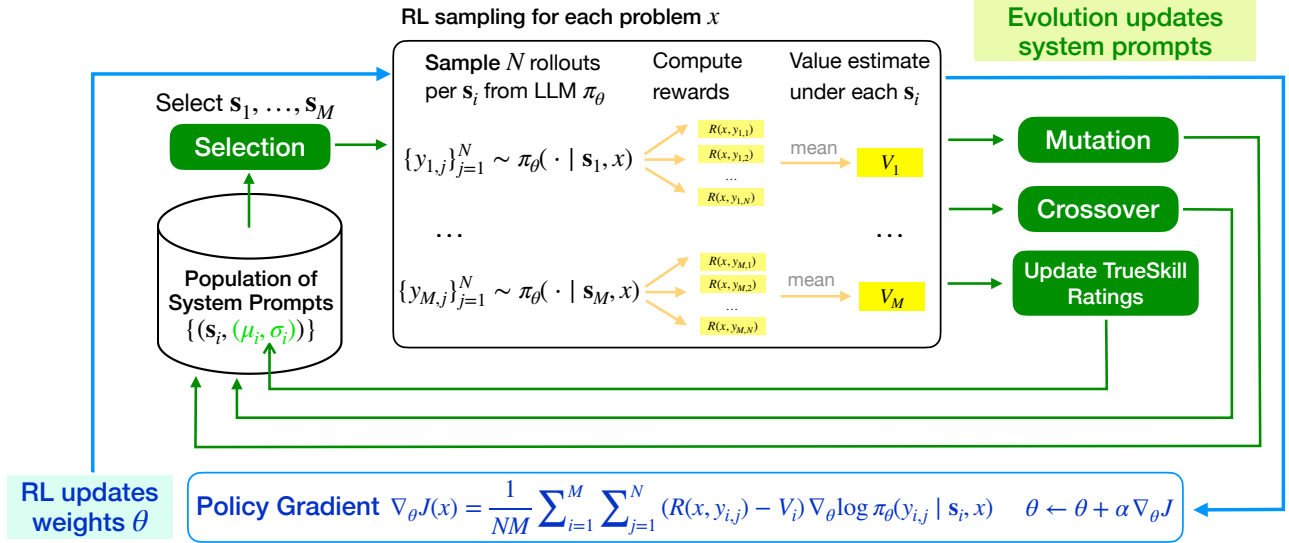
RL sampling for each problem $x$

Evolution updates system prompts

Sample $N$ rollouts per $\mathbf{s}_i$ from LLM $\pi_\theta$

Compute rewards

Value estimate under each $\mathbf{s}_i$

Select $\mathbf{s}_1, \ldots, \mathbf{s}_M$

Selection

$\{y_{1,j}\}_{j=1}^N \sim \pi_\theta(\cdot \mid \mathbf{s}_1, x)$

$R(x, y_{1,1})$

$R(x, y_{1,2})$

...

$R(x, y_{1,N})$

mean

$V_1$

Mutation

Crossover

...

...

Population of System Prompts $\{(\mathbf{s}_i, (\mu_i, \sigma_i))\}$

$\{y_{M,j}\}_{j=1}^N \sim \pi_\theta(\cdot \mid \mathbf{s}_M, x)$

$R(x, y_{M,1})$

$R(x, y_{M,2})$

...

$R(x, y_{M,N})$

mean

$V_M$

Update TrueSkill Ratings

RL updates weights $\theta$

Policy Gradient $\nabla_\theta J(x) = \frac{1}{NM} \sum_{i=1}^M \sum_{j=1}^N (R(x, y_{i,j}) - V_i) \nabla_\theta \log \pi_\theta(y_{i,j} \mid \mathbf{s}_i, x)$ $\theta \leftarrow \theta + \alpha \nabla_\theta J$